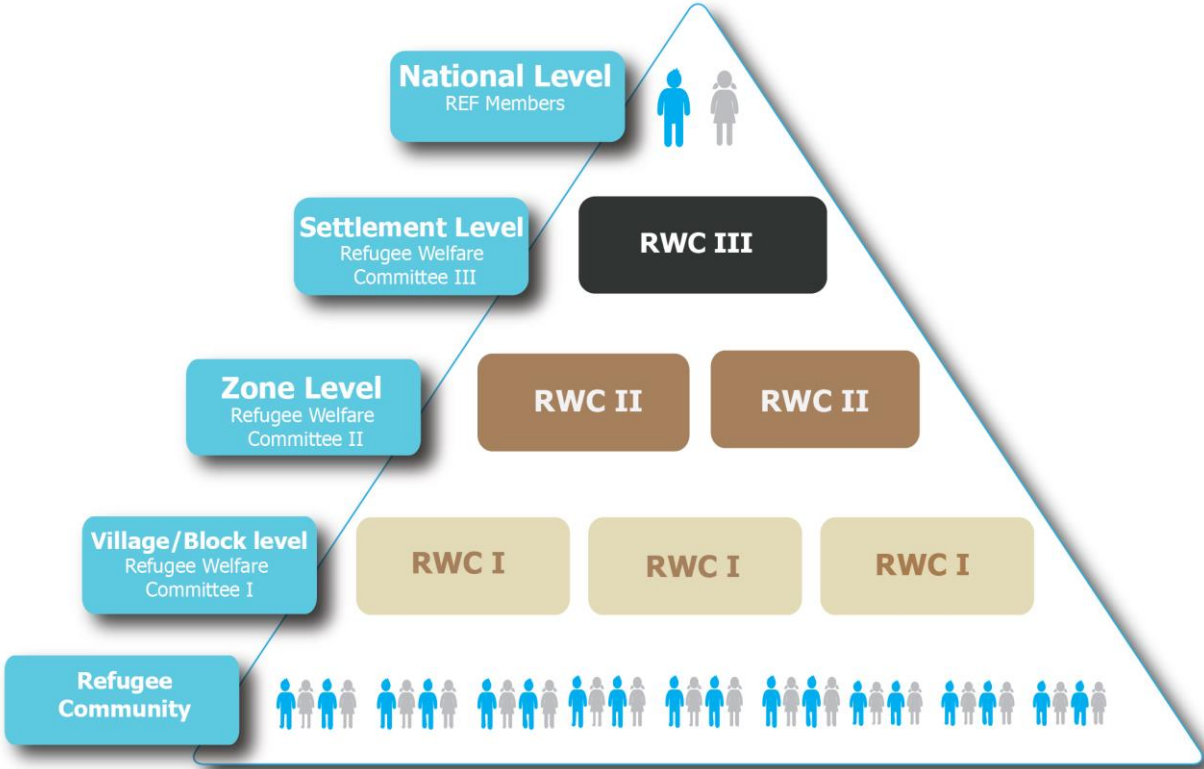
National Level
REF Members

Settlement Level
Refugee Welfare Committee III

RWC III

Zone Level
Refugee Welfare Committee II

RWC II

RWC II

Village/Block level
Refugee Welfare Committee I

RWC I

RWC I

RWC I

Refugee Community